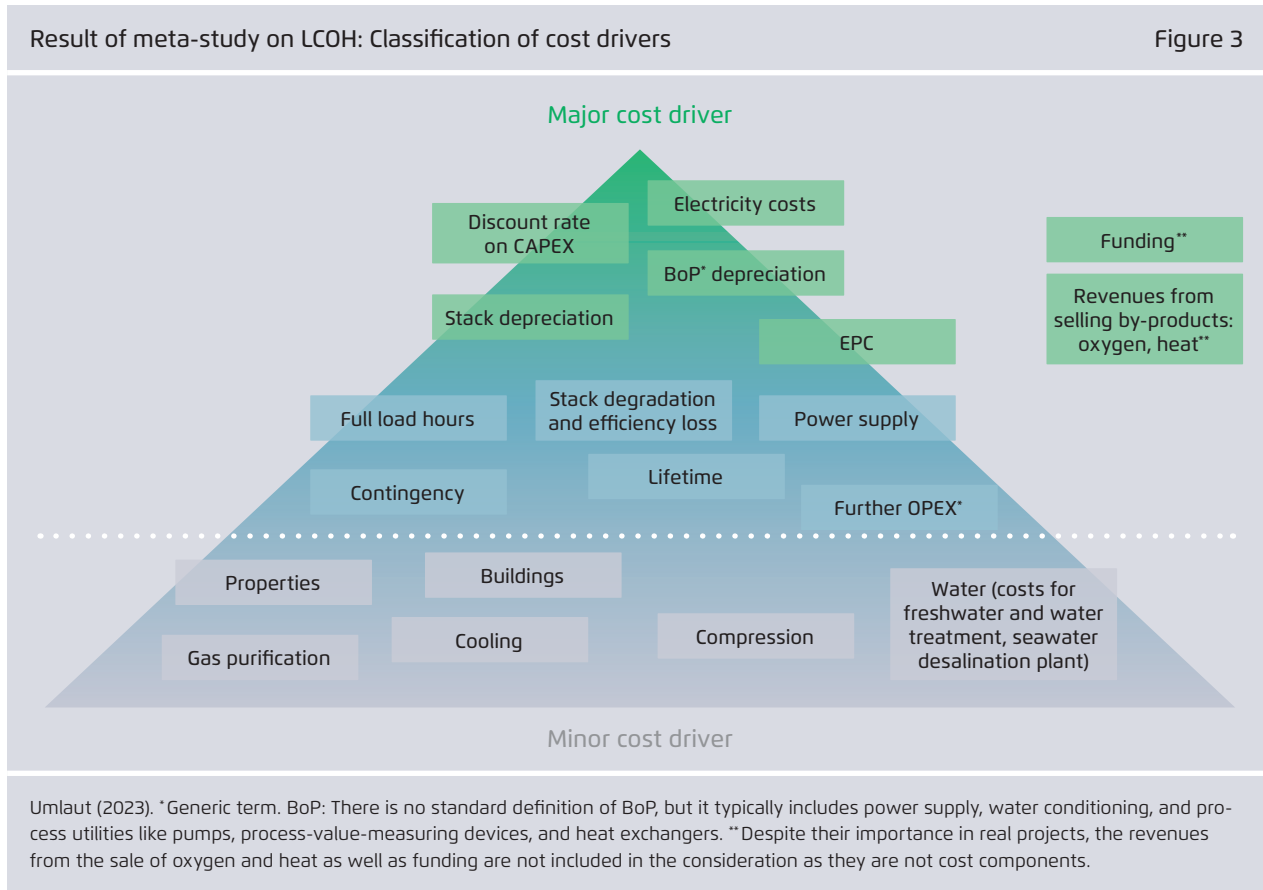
Result of meta-study on LCOH: Classification of cost drivers

Figure 3

Major cost driver

Electricity costs

Discount rate on CAPEX

BoP* depreciation

Funding**

Revenues from selling by-products: oxygen, heat**

Stack depreciation

EPC

Full load hours

Stack degradation and efficiency loss

Power supply

Lifetime

Contingency

Further OPEX*

Properties

Buildings

Water (costs for freshwater and water treatment, seawater desalination plant)

Cooling

Compression

Gas purification

Minor cost driver

Umlaut (2023). *Generic term. BoP: There is no standard definition of BoP, but it typically includes power supply, water conditioning, and process utilities like pumps, process-value-measuring devices, and heat exchangers. **Despite their importance in real projects, the revenues from the sale of oxygen and heat as well as funding are not included in the consideration as they are not cost components.